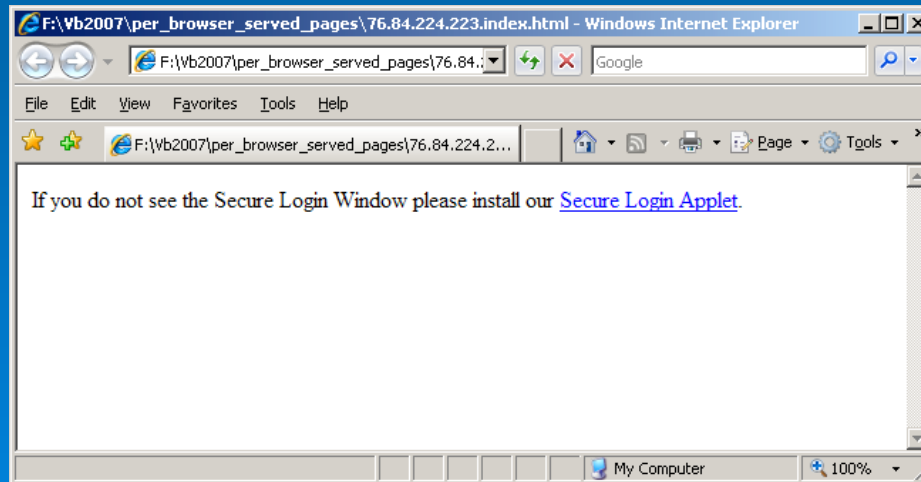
F:\Vb2007\per_browser_served_pages\76.84.224.223.index.html - Windows Internet Explorer

F:\Vb2007\per_browser_served_pages\76.84.2

Google

File Edit View Favorites Tools Help

F:\Vb2007\per_browser_served_pages\76.84.224.2...

Page Tools

If you do not see the Secure Login Window please install our Secure Login Applet.

My Computer

100%